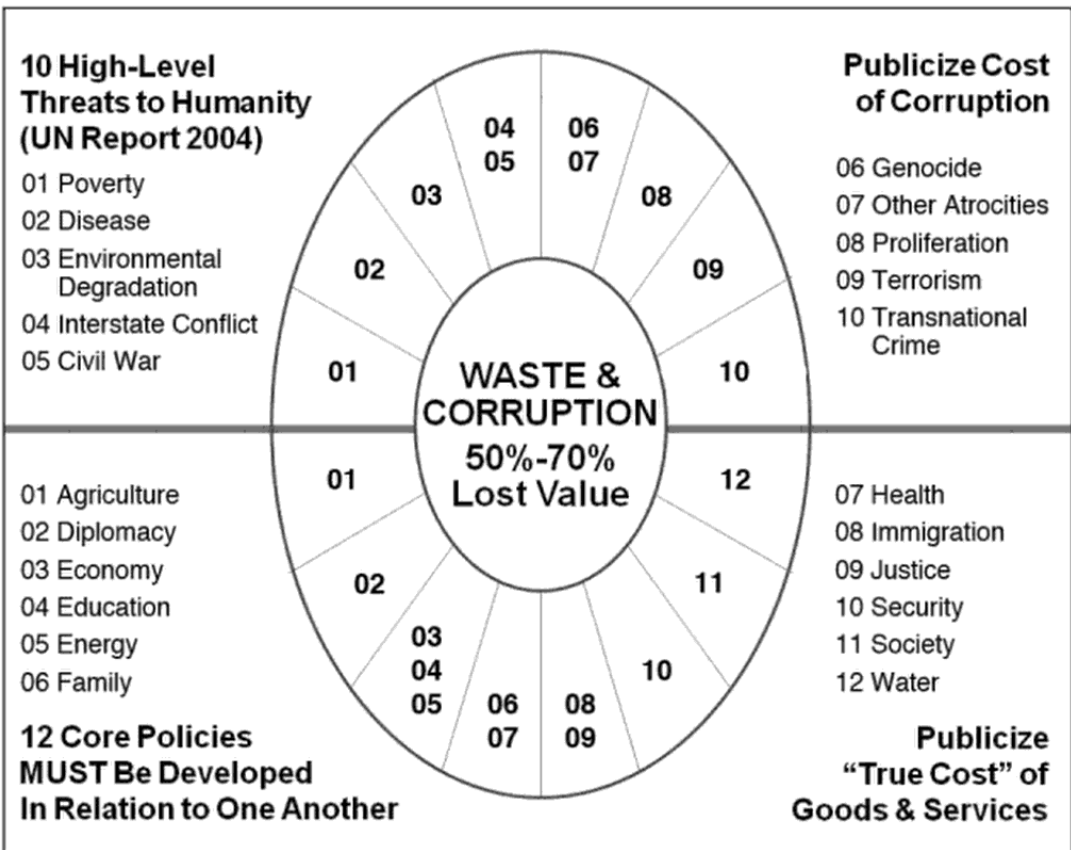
10 High-Level Threats to Humanity (UN Report 2004)

01 Poverty
02 Disease
03 Environmental Degradation
04 Interstate Conflict
05 Civil War

Publicize Cost of Corruption

06 Genocide
07 Other Atrocities
08 Proliferation
09 Terrorism
10 Transnational Crime

04
05
06
07
03
08
02
09
01
10

WASTE & CORRUPTION
50%-70% Lost Value

01
12
02
11
03
04
05
10
06
07
08
09

01 Agriculture
02 Diplomacy
03 Economy
04 Education
05 Energy
06 Family

07 Health
08 Immigration
09 Justice
10 Security
11 Society
12 Water

12 Core Policies MUST Be Developed In Relation to One Another

Publicize "True Cost" of Goods & Services